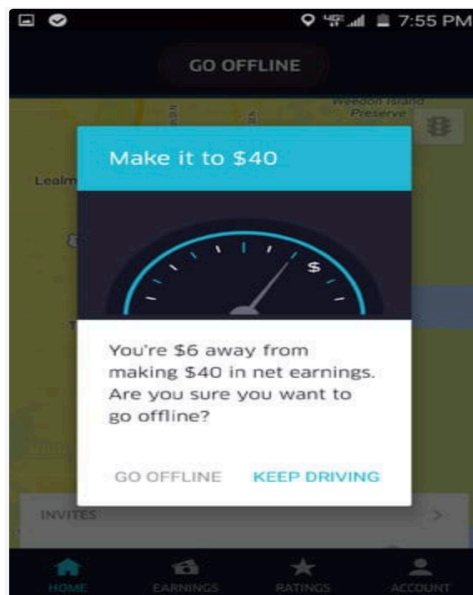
7:55 PM

GO OFFLINE

Weedon Island Preserve

Lealm

Make it to $40

$

You're $6 away from making $40 in net earnings. Are you sure you want to go offline?

GO OFFLINE KEEP DRIVING

INVITES

HOME EARNINGS RATINGS ACCOUNT